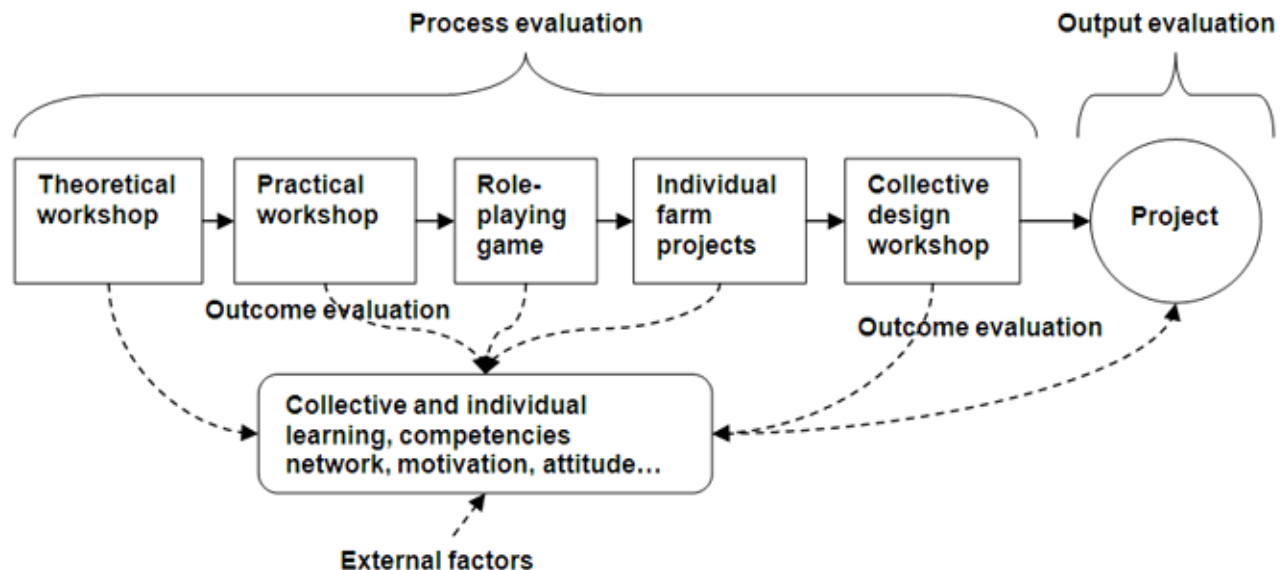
Process evaluation

Output evaluation

Theoretical workshop

Practical workshop

Role-playing game

Individual farm projects

Collective design workshop

Project

Outcome evaluation

Outcome evaluation

Collective and individual learning, competencies network, motivation, attitude…

External factors